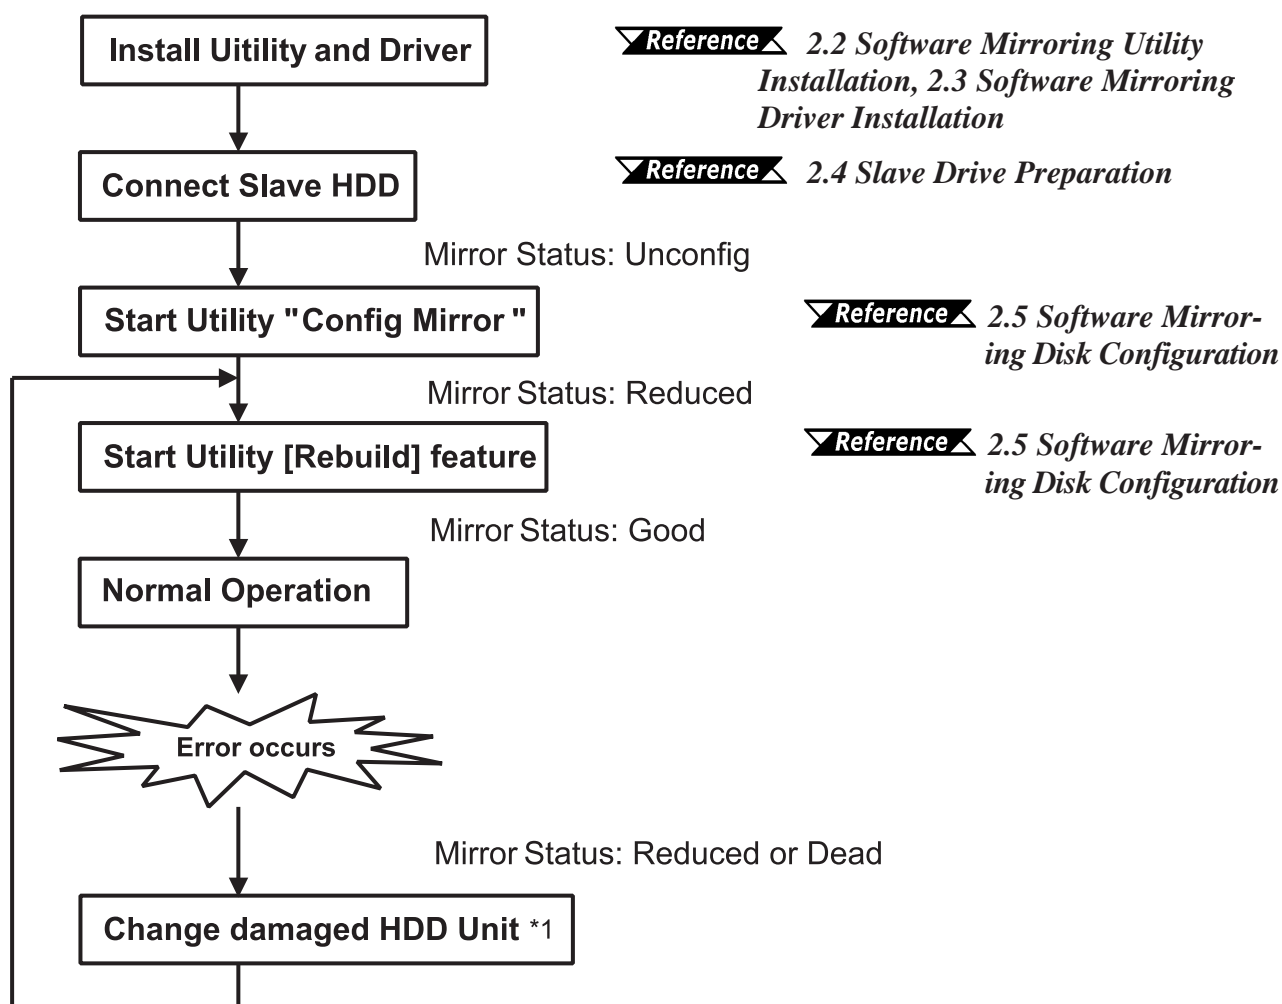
Install Uitility and Driver

Reference 2.2 Software Mirroring Utility Installation, 2.3 Software Mirroring Driver Installation

Connect Slave HDD

Reference 2.4 Slave Drive Preparation

Mirror Status: Unconfig

Start Utility "Config Mirror "

Reference 2.5 Software Mirroring Disk Configuration

Mirror Status: Reduced

Start Utility [Rebuild] feature

Reference 2.5 Software Mirroring Disk Configuration

Mirror Status: Good

Normal Operation

Error occurs

Mirror Status: Reduced or Dead

Change damaged HDD Unit *1